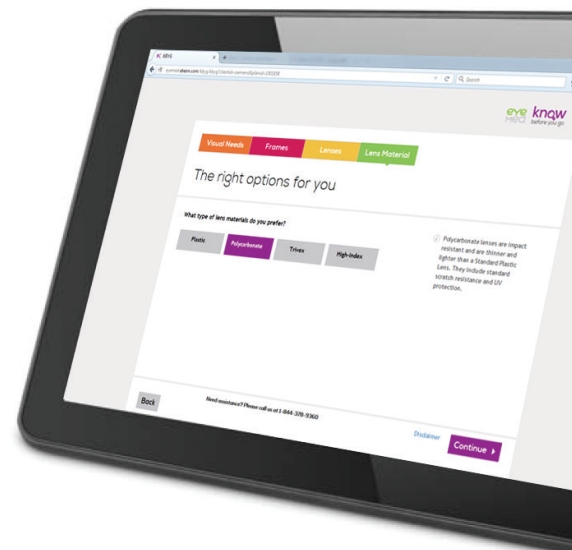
Search

eye MED knqw before you go

Visual Needs
Frames
Lenses
Lens Material

The right options for you

What type of lens materials do you prefer?

Plastic
Polycarbonate
Trivex
High-Index

Polycarbonate lenses are impact resistant and are thinner and lighter than a Standard Plastic Lens. They include standard scratch resistance and UV protection.

Back

Need assistance? Please call us at 1-844-378-9360

Disclaimer

Continue